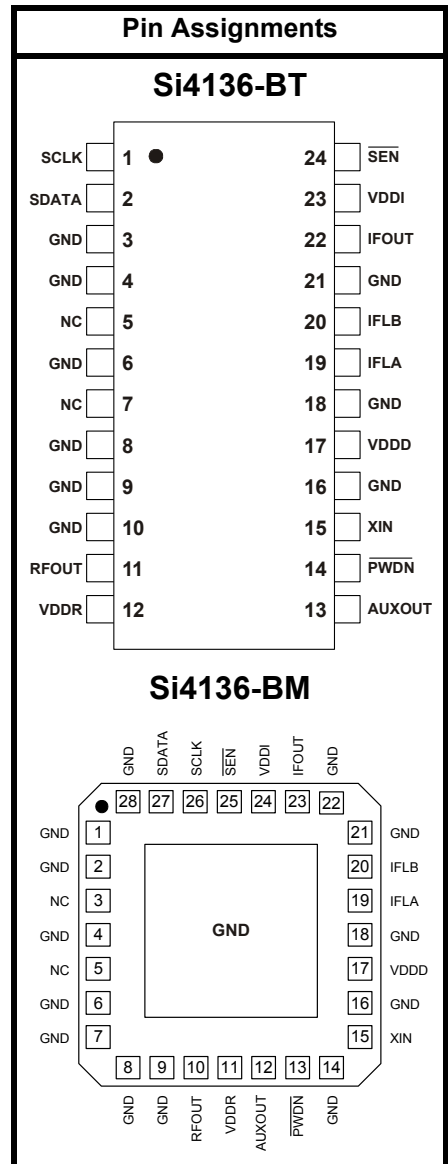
Pin Assignments

Si4136-BT

| Signal | Pin | Pin | Signal |
|---|---|---|---|
| SCLK | 1 | 24 | $\overline{SEN}$ |
| SDATA | 2 | 23 | VDDI |
| GND | 3 | 22 | IFOUT |
| GND | 4 | 21 | GND |
| NC | 5 | 20 | IFLB |
| GND | 6 | 19 | IFLA |
| NC | 7 | 18 | GND |
| GND | 8 | 17 | VDDD |
| GND | 9 | 16 | GND |
| GND | 10 | 15 | XIN |
| RFOUT | 11 | 14 | $\overline{PWDN}$ |
| VDDR | 12 | 13 | AUXOUT |

Si4136-BM

GND SDATA SCLK $\overline{SEN}$ VDDI IFOUT GND

28 27 26 25 24 23 22

| Signal | Pin | Pin | Signal |
|---|---|---|---|
| GND | 1 | 21 | GND |
| GND | 2 | 20 | IFLB |
| NC | 3 | 19 | IFLA |
| GND | 4 | 18 | GND |
| NC | 5 | 17 | VDDD |
| GND | 6 | 16 | GND |
| GND | 7 | 15 | XIN |

GND

8 9 10 11 12 13 14

GND GND RFOUT VDDR AUXOUT $\overline{PWDN}$ GND